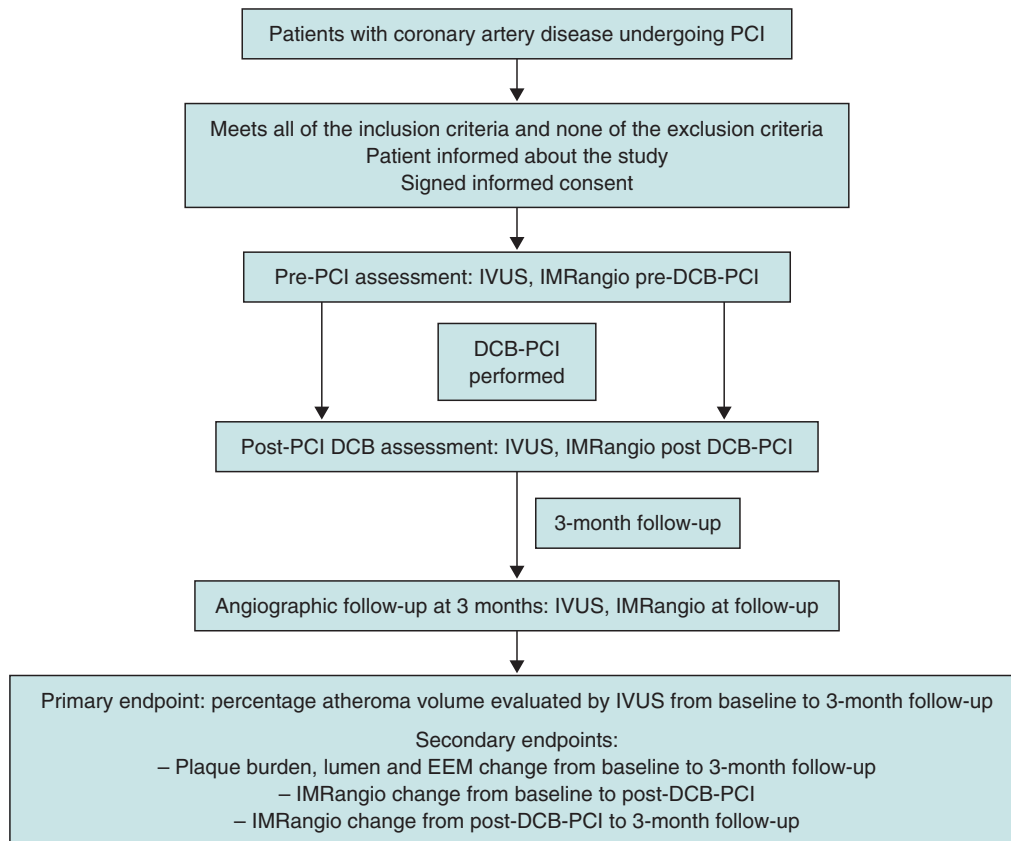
Patients with coronary artery disease undergoing PCI

Meets all of the inclusion criteria and none of the exclusion criteria
Patient informed about the study
Signed informed consent

Pre-PCI assessment: IVUS, IMRangio pre-DCB-PCI

DCB-PCI performed

Post-PCI DCB assessment: IVUS, IMRangio post DCB-PCI

3-month follow-up

Angiographic follow-up at 3 months: IVUS, IMRangio at follow-up

Primary endpoint: percentage atheroma volume evaluated by IVUS from baseline to 3-month follow-up

Secondary endpoints:
– Plaque burden, lumen and EEM change from baseline to 3-month follow-up
– IMRangio change from baseline to post-DCB-PCI
– IMRangio change from post-DCB-PCI to 3-month follow-up